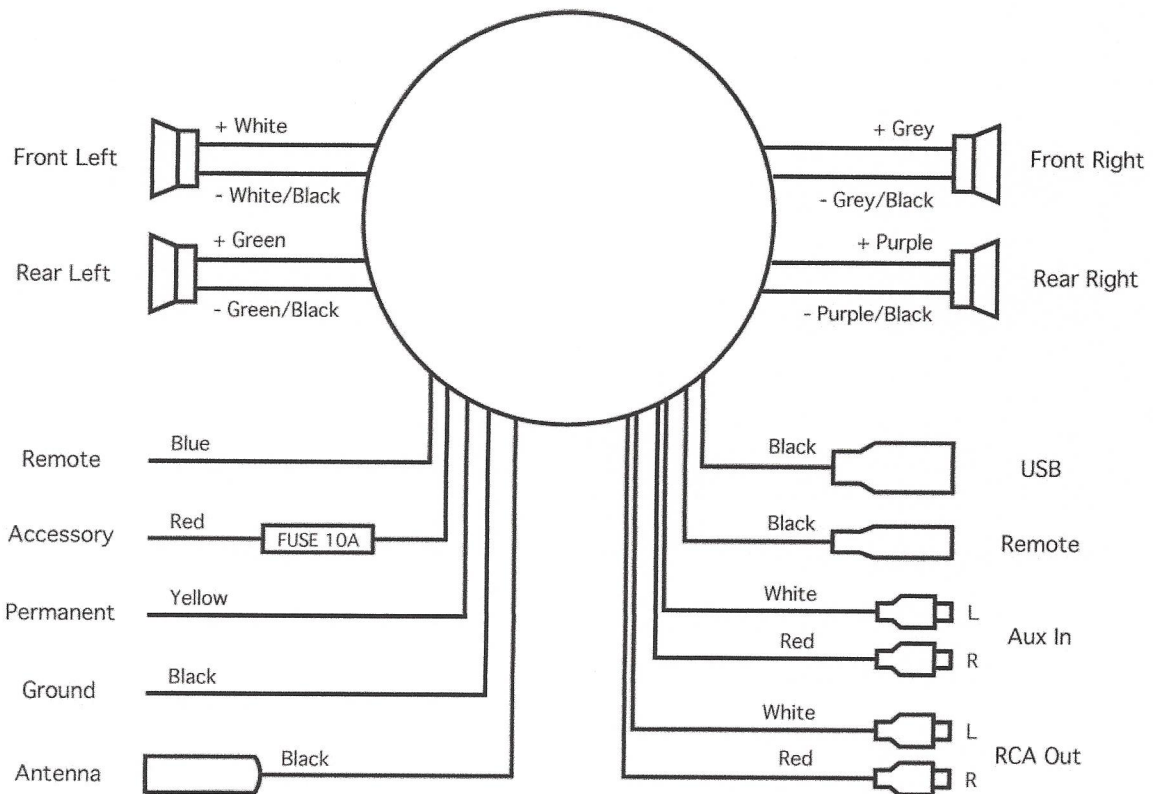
Front Left
+ White
- White/Black

Rear Left
+ Green
- Green/Black

+ Grey
- Grey/Black
Front Right

+ Purple
- Purple/Black
Rear Right

Remote
Blue

Accessory
Red
FUSE 10A

Permanent
Yellow

Ground
Black

Antenna
Black

Black
USB

Black
Remote

White
L
Red
R
Aux In

White
L
Red
R
RCA Out